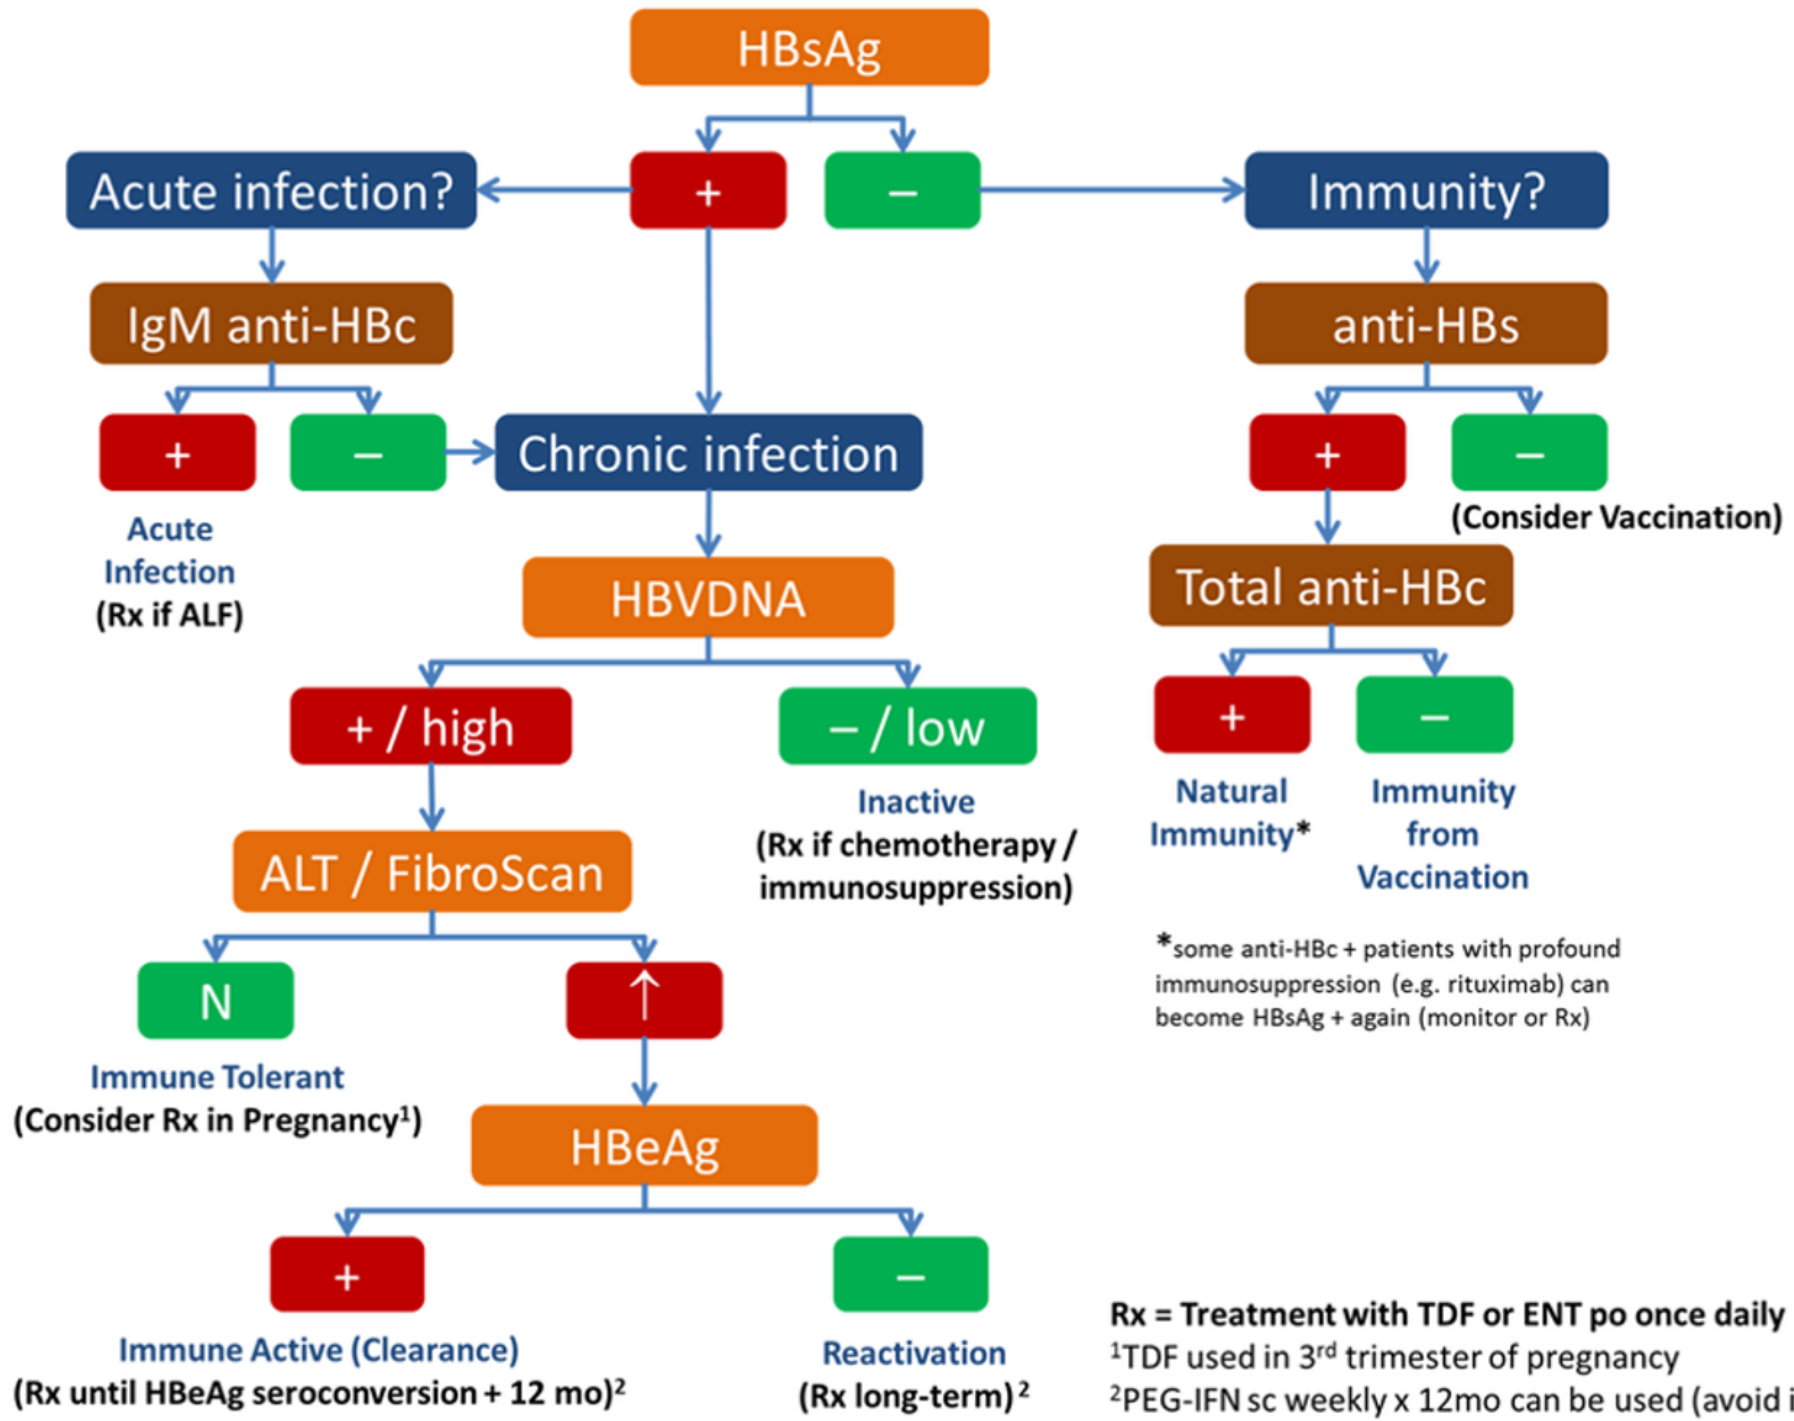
HBsAg

Acute infection?

+

–

Immunity?

IgM anti-HBc

anti-HBs

+

–

Chronic infection

+

–

Acute Infection (Rx if ALF)

(Consider Vaccination)

HBVDNA

Total anti-HBc

+ / high

– / low

+

–

ALT / FibroScan

Inactive (Rx if chemotherapy / immunosuppression)

Natural Immunity*

Immunity from Vaccination

*some anti-HBc + patients with profound immunosuppression (e.g. rituximab) can become HBsAg + again (monitor or Rx)

N

↑

Immune Tolerant (Consider Rx in Pregnancy$^1$)

HBeAg

+

–

Immune Active (Clearance) (Rx until HBeAg seroconversion + 12 mo)$^2$

Reactivation (Rx long-term)$^2$

Rx = Treatment with TDF or ENT po once daily
$^1$TDF used in 3$^{rd}$ trimester of pregnancy
$^2$PEG-IFN sc weekly x 12mo can be used (avoid i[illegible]